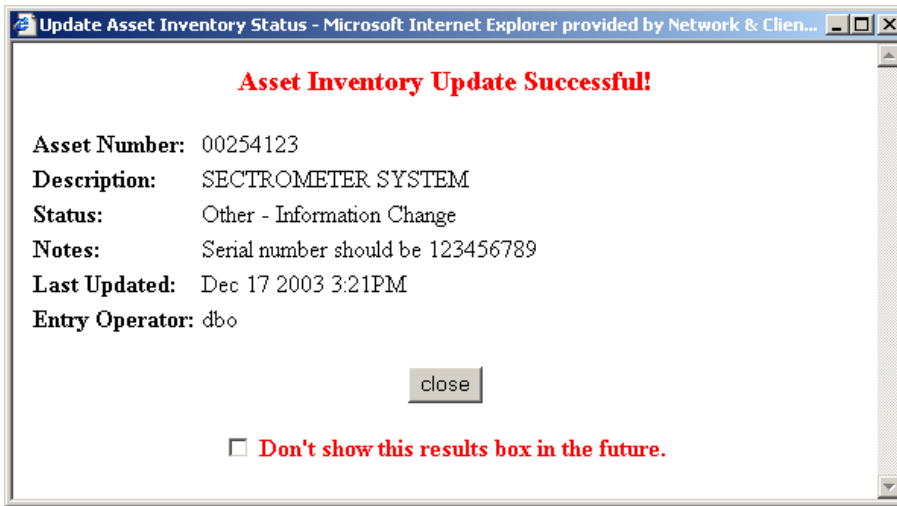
Update Asset Inventory Status - Microsoft Internet Explorer provided by Network & Clien...

Asset Inventory Update Successful!

| | |
|---|---|
| Asset Number: | 00254123 |
| Description: | SECTROMETER SYSTEM |
| Status: | Other - Information Change |
| Notes: | Serial number should be 123456789 |
| Last Updated: | Dec 17 2003 3:21PM |
| Entry Operator: | dbo |

close

Don't show this results box in the future.